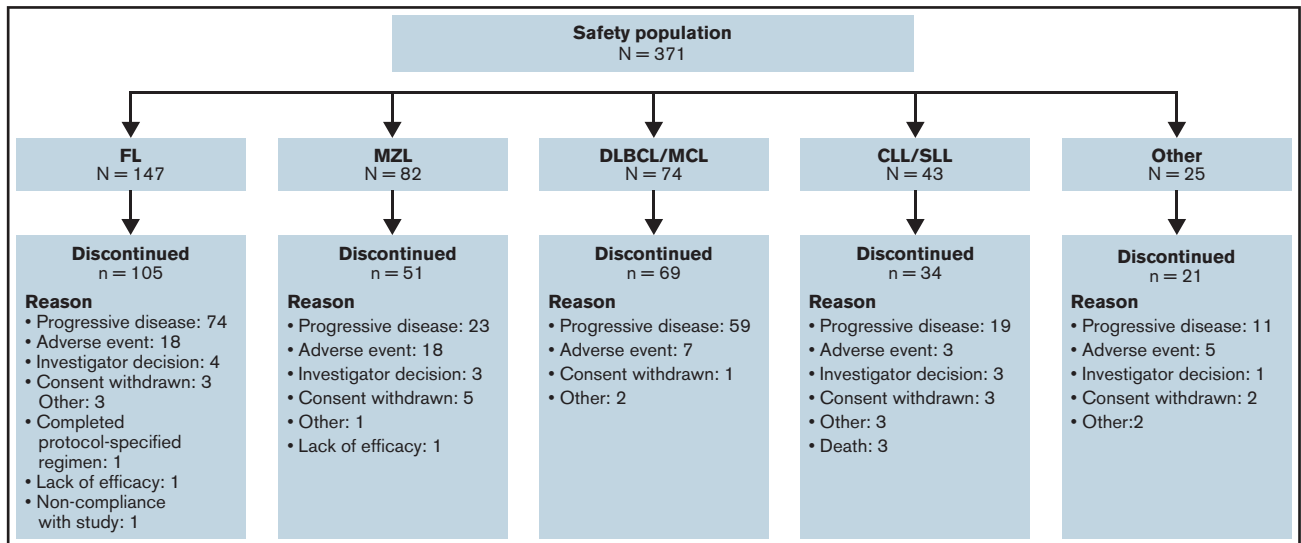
Safety population
N = 371

FL
N = 147

Discontinued
n = 105

Reason
• Progressive disease: 74
• Adverse event: 18
• Investigator decision: 4
• Consent withdrawn: 3
Other: 3
• Completed protocol-specified regimen: 1
• Lack of efficacy: 1
• Non-compliance with study: 1

MZL
N = 82

Discontinued
n = 51

Reason
• Progressive disease: 23
• Adverse event: 18
• Investigator decision: 3
• Consent withdrawn: 5
• Other: 1
• Lack of efficacy: 1

DLBCL/MCL
N = 74

Discontinued
n = 69

Reason
• Progressive disease: 59
• Adverse event: 7
• Consent withdrawn: 1
• Other: 2

CLL/SLL
N = 43

Discontinued
n = 34

Reason
• Progressive disease: 19
• Adverse event: 3
• Investigator decision: 3
• Consent withdrawn: 3
• Other: 3
• Death: 3

Other
N = 25

Discontinued
n = 21

Reason
• Progressive disease: 11
• Adverse event: 5
• Investigator decision: 1
• Consent withdrawn: 2
• Other:2